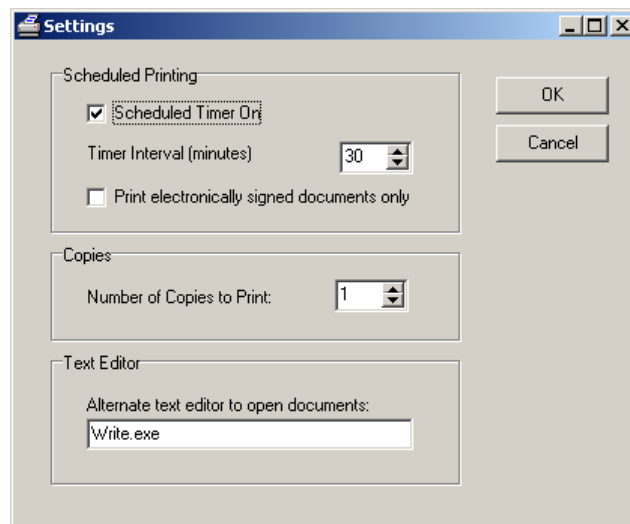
Settings

Scheduled Printing

Scheduled Timer On

Timer Interval (minutes) 30

Print electronically signed documents only

OK

Cancel

Copies

Number of Copies to Print: 1

Text Editor

Alternate text editor to open documents:

Write.exe